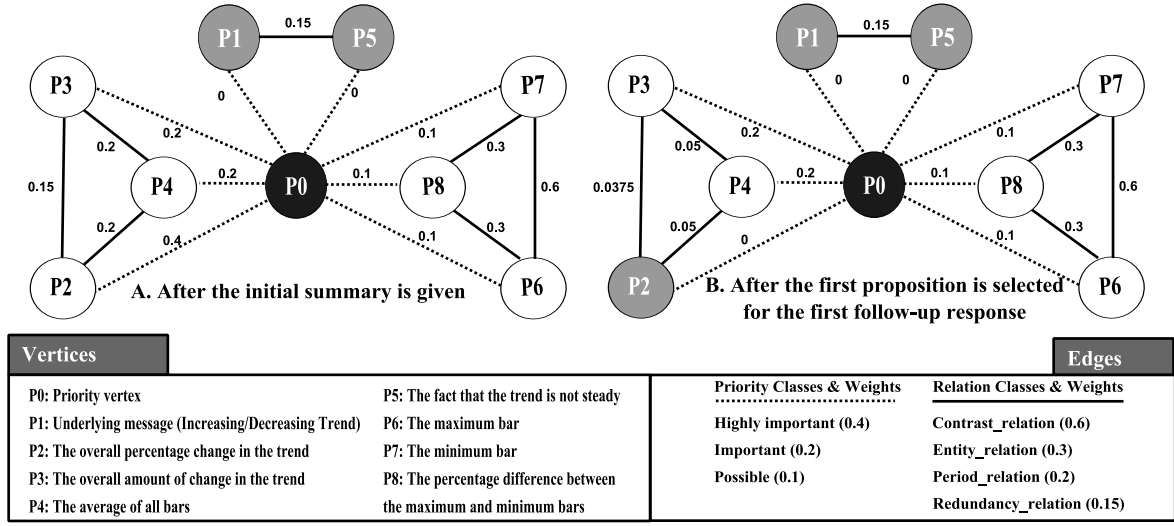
P1 0.15 P5

P3 0 0 P7

0.2 0.1

0.2 0.3

0.15 P4 0.2 P0 0.1 P8 0.6

0.2 0.4 0.1 0.3

P2 A. After the initial summary is given P6

P1 0.15 P5

P3 0 0 P7

0.2 0.1

0.05 0.3

0.0375 P4 0.2 P0 0.1 P8 0.6

0.05 0 0.1 0.3

P2 B. After the first proposition is selected for the first follow-up response P6

Vertices

P0: Priority vertex

P1: Underlying message (Increasing/Decreasing Trend)

P2: The overall percentage change in the trend

P3: The overall amount of change in the trend

P4: The average of all bars

P5: The fact that the trend is not steady

P6: The maximum bar

P7: The minimum bar

P8: The percentage difference between the maximum and minimum bars

Edges

| Priority Classes & Weights | Relation Classes & Weights |
|---|---|
| Highly important (0.4) | Contrast_relation (0.6) |
| Important (0.2) | Entity_relation (0.3) |
| Possible (0.1) | Period_relation (0.2) |
| | Redundancy_relation (0.15) |